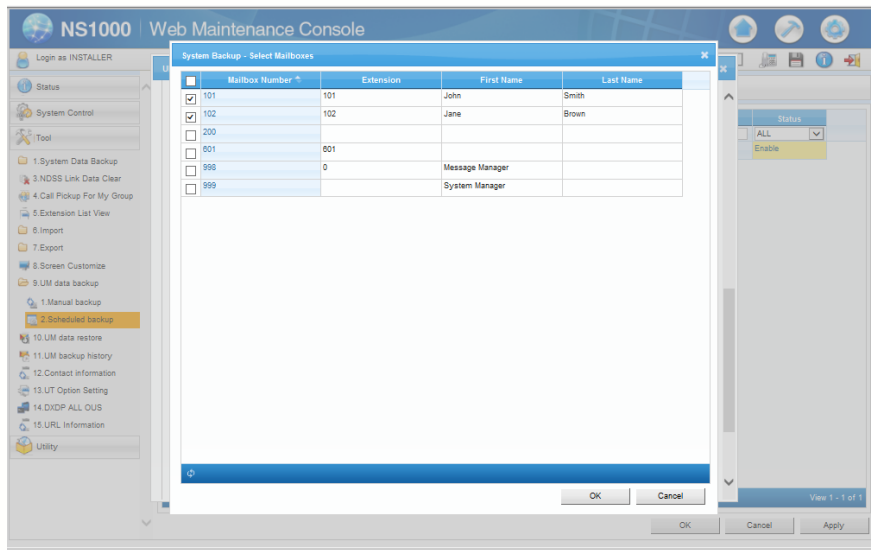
NS1000 | Web Maintenance Console

Login as INSTALLER

Status

System Control

Tool

1.System Data Backup
3.NDSS Link Data Clear
4.Call Pickup For My Group
5.Extension List View
6.Import
7.Export
8.Screen Customize
9.UM data backup
1.Manual backup
2.Scheduled backup
10.UM data restore
11.UM backup history
12.Contact information
13.UT Option Setting
14.DXDP ALL OUS
15.URL Information

Utility

System Backup - Select Mailboxes

| | Mailbox Number | Extension | First Name | Last Name |
|---|---|---|---|---|
| ☑ | 101 | 101 | John | Smith |
| ☑ | 102 | 102 | Jane | Brown |
| ☐ | 200 | | | |
| ☐ | 601 | 601 | | |
| ☐ | 998 | 0 | Message Manager | |
| ☐ | 999 | | System Manager | |

OK Cancel

Status
ALL
Enable

View 1 - 1 of 1

OK Cancel Apply